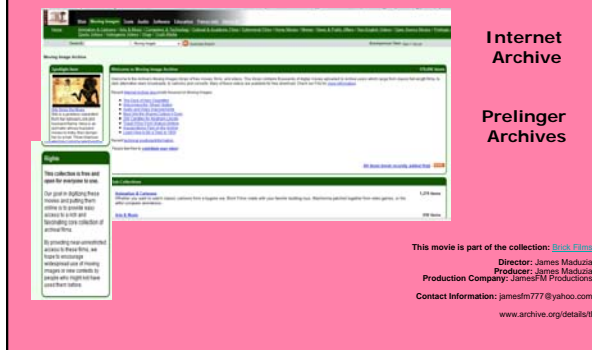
Internet Archive

Prelinger Archives

Rights

This collection is free and open for everyone to use.

Our goal in digitizing these movies and putting them online is to provide easy access to a rich and fascinating core collection of archival films.

By providing near-unrestricted access to these films, we hope to encourage widespread use of moving images in new contexts by people who might not have used them before.

Welcome to Moving Image Archive

Moving Image Archive

Spotlight Item

Animation & Cartoons

Arts & Music

This movie is part of the collection: Brick Films

Director: James Maduzia
Producer: James Maduzia
Production Company: JamesFM Productions

Contact Information: jamesfm777@yahoo.com

www.archive.org/details/b